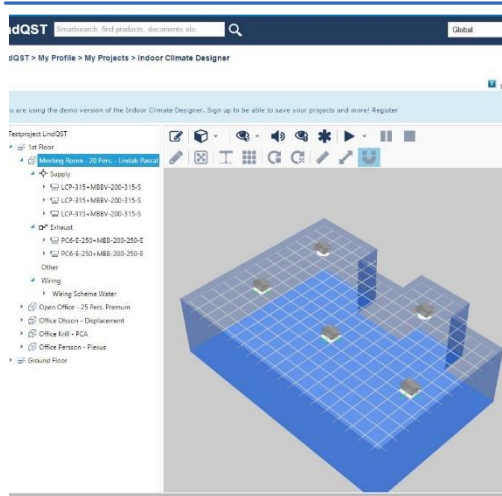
dQST Smartsearch, find products, documents etc.

Global

dQST > My Profile > My Projects > Indoor Climate Designer

u are using the demo version of the Indoor Climate Designer. Sign up to be able to save your projects and more! Register

Testproject LindQST
1st Floor
Meeting Room - 20 Pers. - Lindab Pascal
Supply
LCP-315+MBBV-200-315-S
LCP-315+MBBV-200-315-S
LCP-315+MBBV-200-315-S
Exhaust
PC6-E-250+MBB-200-250-E
PC6-E-250+MBB-200-250-E
Other
Wiring
Wiring Scheme Water
Open Office - 25 Pers. Premium
Office Olsson - Displacement
Office Krill - PCA
Office Persson - Plexus
Ground Floor